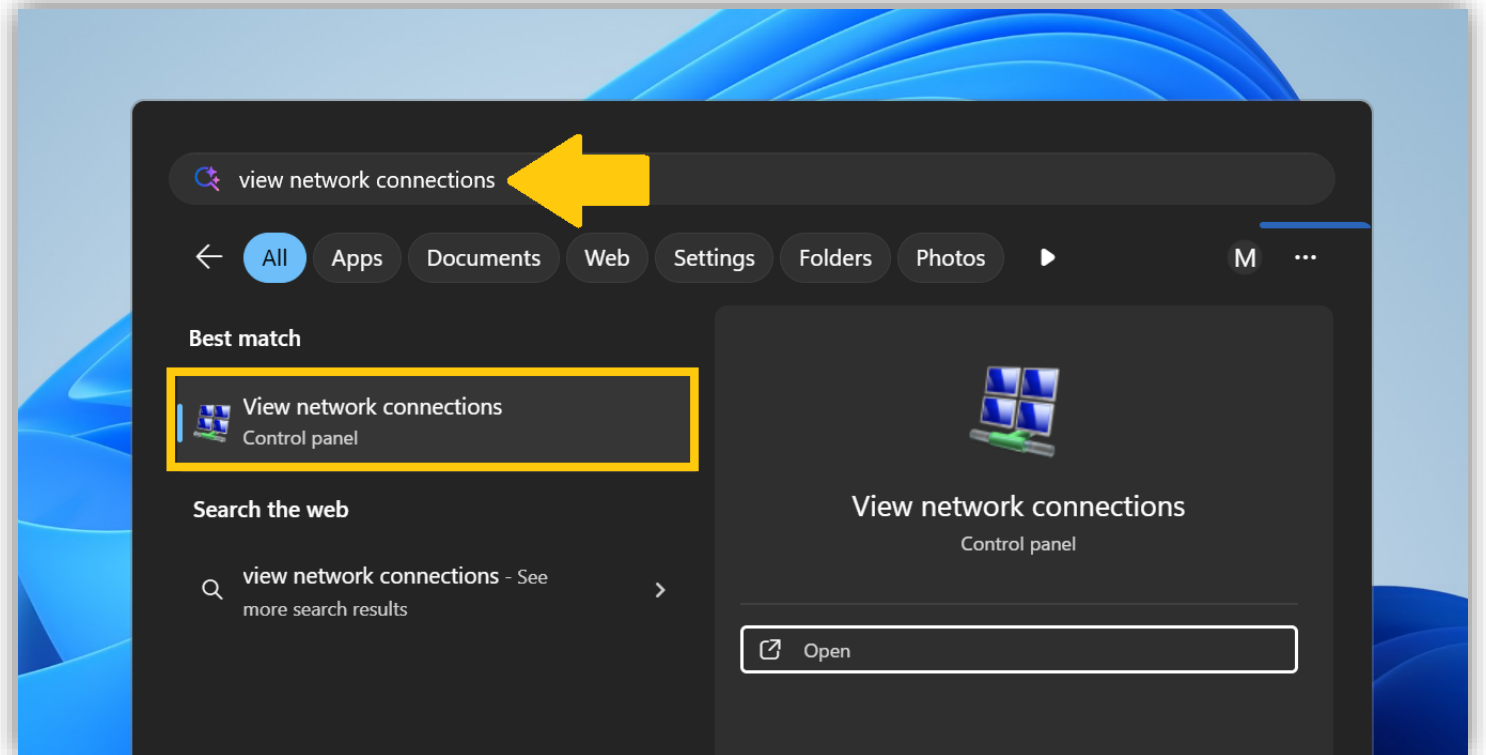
view network connections

All Apps Documents Web Settings Folders Photos M ···

Best match

View network connections
Control panel

Search the web

view network connections - See more search results

View network connections
Control panel

Open